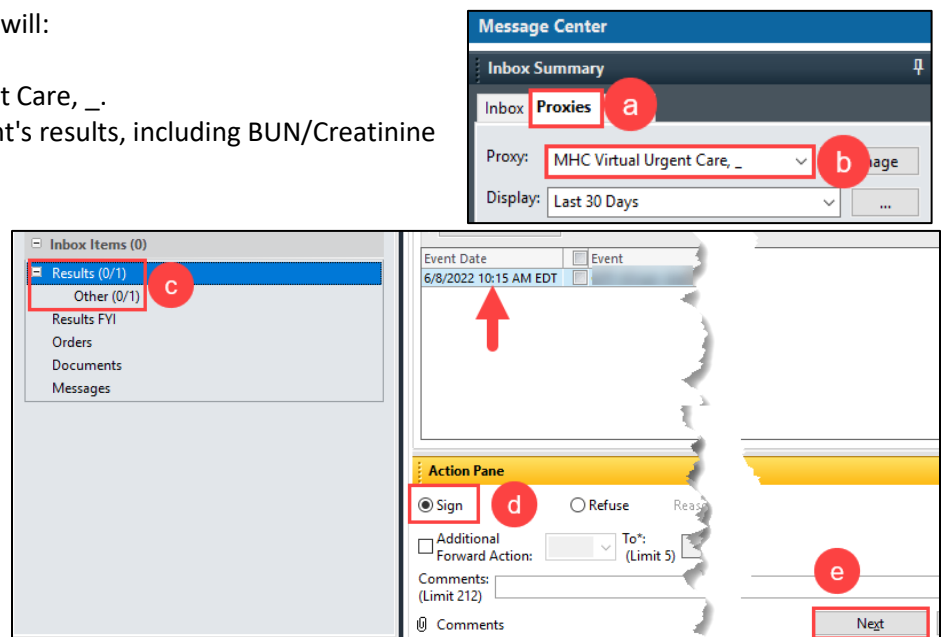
will:

t Care, _.
nt's results, including BUN/Creatinine

Message Center
Inbox Summary
Inbox Proxies a
Proxy: MHC Virtual Urgent Care, _ b age
Display: Last 30 Days ...

Inbox Items (0)
Results (0/1) c
Other (0/1)
Results FYI
Orders
Documents
Messages

Event Date Event
6/8/2022 10:15 AM EDT

Action Pane
Sign d Refuse Reas
Additional Forward Action: To*: (Limit 5)
Comments: (Limit 212)
Comments
e
Next